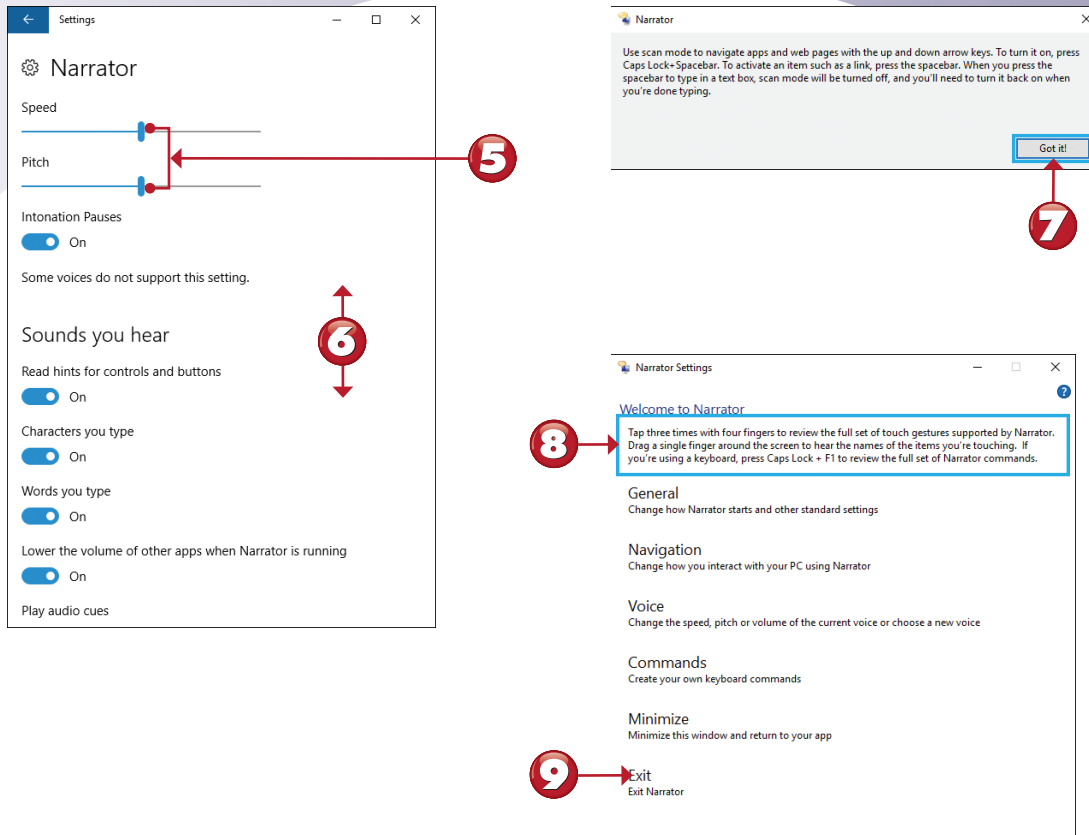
Settings

Narrator

Speed

Pitch

Intonation Pauses

On

Some voices do not support this setting.

Sounds you hear

Read hints for controls and buttons

On

Characters you type

On

Words you type

On

Lower the volume of other apps when Narrator is running

On

Play audio cues

5

6

Narrator

Use scan mode to navigate apps and web pages with the up and down arrow keys. To turn it on, press Caps Lock+Spacebar. To activate an item such as a link, press the spacebar. When you press the spacebar to type in a text box, scan mode will be turned off, and you'll need to turn it back on when you're done typing.

Got it!

7

Narrator Settings

Welcome to Narrator

Tap three times with four fingers to review the full set of touch gestures supported by Narrator. Drag a single finger around the screen to hear the names of the items you're touching. If you're using a keyboard, press Caps Lock + F1 to review the full set of Narrator commands.

8

General
Change how Narrator starts and other standard settings

Navigation
Change how you interact with your PC using Narrator

Voice
Change the speed, pitch or volume of the current voice or choose a new voice

Commands
Create your own keyboard commands

Minimize
Minimize this window and return to your app

Exit
Exit Narrator

9